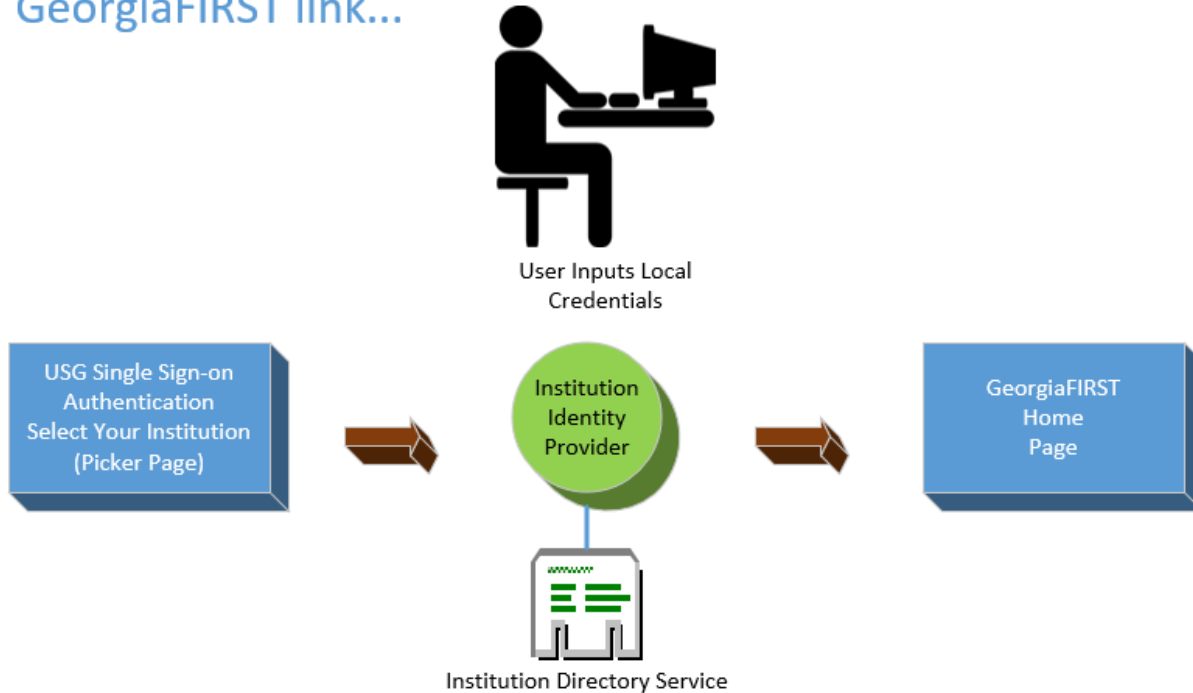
GeorgiaFIRST link...

User Inputs Local Credentials

USG Single Sign-on Authentication Select Your Institution (Picker Page)

Institution Identity Provider

GeorgiaFIRST Home Page

Institution Directory Service